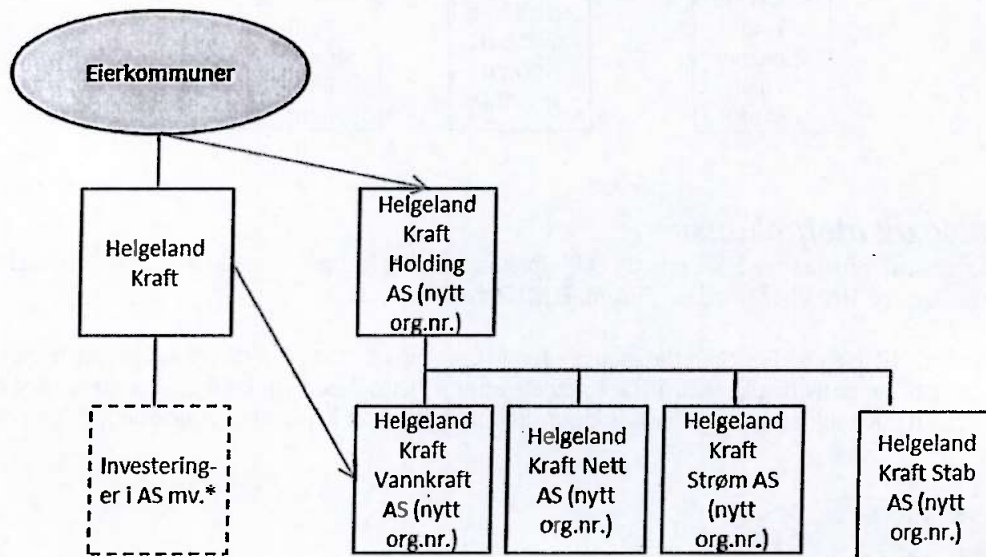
Eierkommuner

Helgeland Kraft

Helgeland Kraft Holding AS (nytt org.nr.)

Investeringer i AS mv.*

Helgeland Kraft Vannkraft AS (nytt org.nr.)

Helgeland Kraft Nett AS (nytt org.nr.)

Helgeland Kraft Strøm AS (nytt org.nr.)

Helgeland Kraft Stab AS (nytt org.nr.)